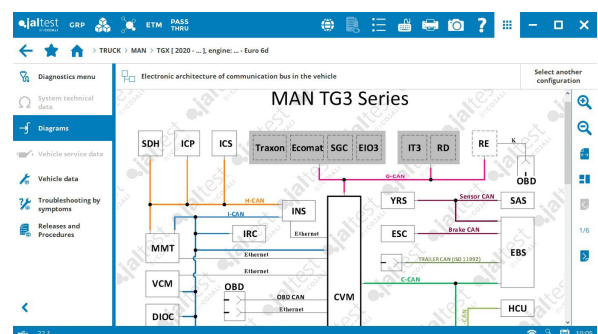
jaltest by COJALI GRP ETM PASS THRU

TRUCK > MAN > TGX [ 2020 - ... ], engine: ... - Euro 6d

Diagnostics menu
System technical data
Diagrams
Vehicle service data
Vehicle data
Troubleshooting by symptoms
Releases and Procedures

Electronic architecture of communication bus in the vehicle

Select another configuration

MAN TG3 Series

SDH
ICP
ICS
Traxon
Ecomat
SGC
EIO3
IT3
RD
RE
K
OBD
H-CAN
G-CAN
I-CAN
INS
YRS
Sensor CAN
SAS
IRC
Ethernet
ESC
Brake CAN
MMT
Ethernet
Ethernet
EBS
TRAILER CAN (ISO 11992)
VCM
OBD
C-CAN
OBD CAN
CVM
Ethernet
DIOC
HCU

1/6

10:06